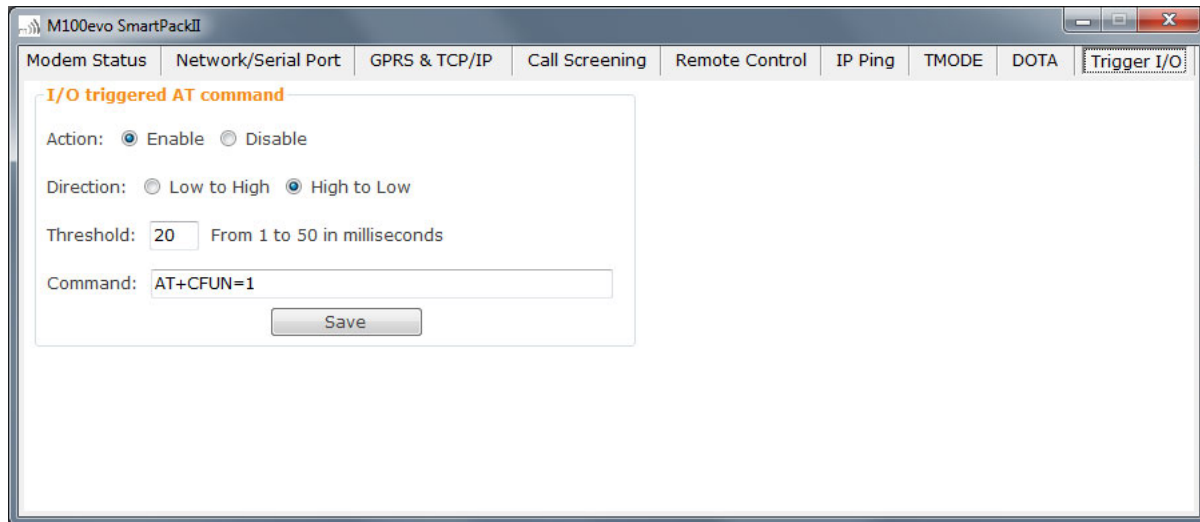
M100evo SmartPackII

Modem Status | Network/Serial Port | GPRS & TCP/IP | Call Screening | Remote Control | IP Ping | TMODE | DOTA | Trigger I/O

I/O triggered AT command

Action: Enable Disable

Direction: Low to High High to Low

Threshold: 20 From 1 to 50 in milliseconds

Command: AT+CFUN=1

Save